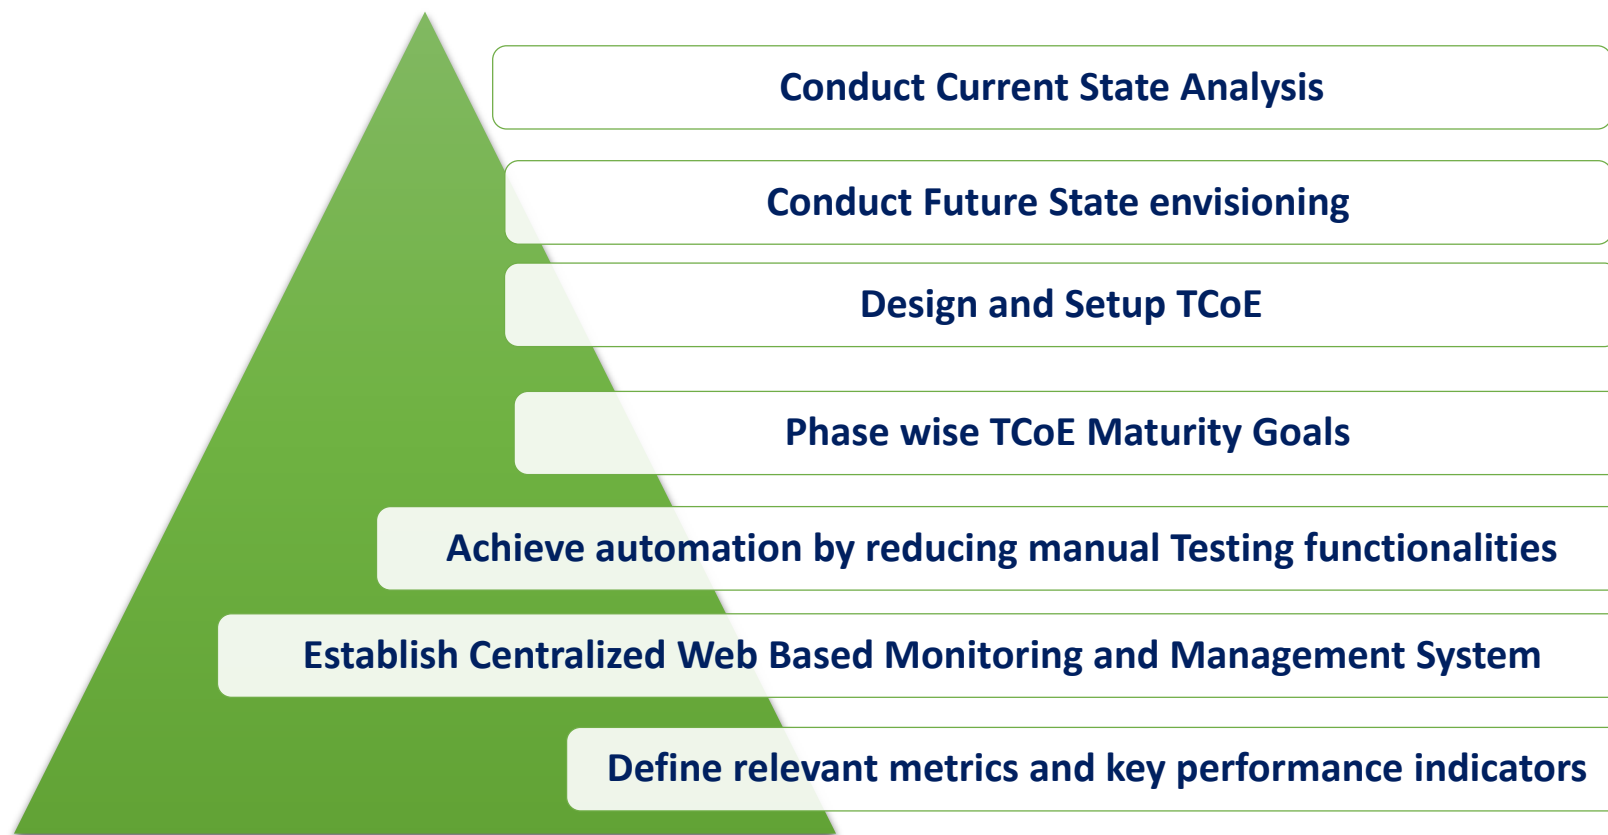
Conduct Current State Analysis

Conduct Future State envisioning

Design and Setup TCoE

Phase wise TCoE Maturity Goals

Achieve automation by reducing manual Testing functionalities

Establish Centralized Web Based Monitoring and Management System

Define relevant metrics and key performance indicators